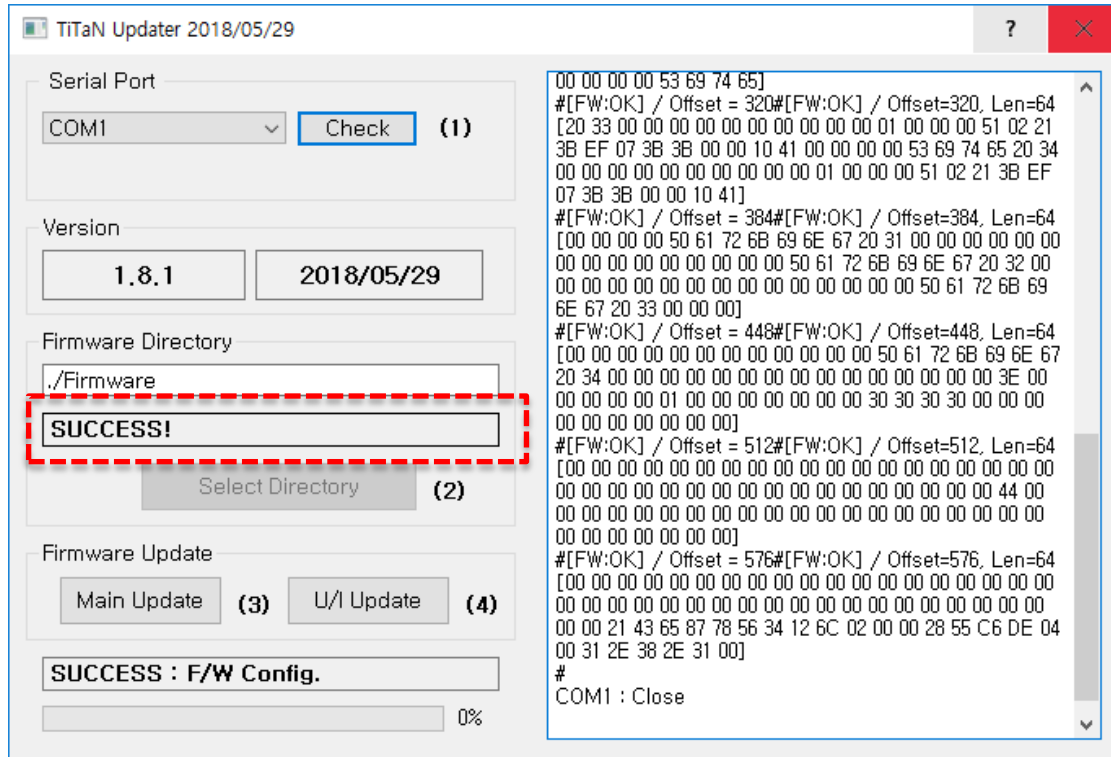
TiTaN Updater 2018/05/29

?

Serial Port

COM1

Check

(1)

Version

1.8.1

2018/05/29

Firmware Directory

./Firmware

SUCCESS!

Select Directory

(2)

Firmware Update

Main Update

(3)

U/I Update

(4)

SUCCESS : F/W Config.

0%

00 00 00 00 53 69 74 65]
#[FW:OK] / Offset = 320#[FW:OK] / Offset=320, Len=64
[20 33 00 00 00 00 00 00 00 00 00 00 01 00 00 00 51 02 21 3B EF 07 3B 3B 00 00 10 41 00 00 00 00 53 69 74 65 20 34 00 00 00 00 00 00 00 00 00 00 01 00 00 00 51 02 21 3B EF 07 3B 3B 00 00 10 41]
#[FW:OK] / Offset = 384#[FW:OK] / Offset=384, Len=64
[00 00 00 00 50 61 72 6B 69 6E 67 20 31 00 00 00 00 00 00 00 00 00 00 00 00 00 00 00 50 61 72 6B 69 6E 67 20 32 00 00 00 00 00 00 00 00 00 00 00 00 00 00 00 50 61 72 6B 69 6E 67 20 33 00 00 00]
#[FW:OK] / Offset = 448#[FW:OK] / Offset=448, Len=64
[00 00 00 00 00 00 00 00 00 00 00 00 50 61 72 6B 69 6E 67 20 34 00 00 00 00 00 00 00 00 00 00 00 00 00 00 00 3E 00 00 00 00 00 01 00 00 00 00 00 00 00 30 30 30 30 00 00 00 00 00 00 00 00 00 00]
#[FW:OK] / Offset = 512#[FW:OK] / Offset=512, Len=64
[00 00 00 00 00 00 00 00 00 00 00 00 00 00 00 00 00 00 00 00 00 00 00 00 00 00 00 00 00 00 00 00 00 00 00 44 00 00 00 00 00 00 00 00 00 00 00 00 00 00 00 00 00 00 00 00 00 00 00 00 00 00 00 00]
#[FW:OK] / Offset = 576#[FW:OK] / Offset=576, Len=64
[00 00 00 00 00 00 00 00 00 00 00 00 00 00 00 00 00 00 00 00 00 00 00 00 00 00 00 00 00 00 00 00 00 00 00 00 00 00 21 43 65 87 78 56 34 12 6C 02 00 00 28 55 C6 DE 04 00 31 2E 38 2E 31 00]
#
COM1 : Close